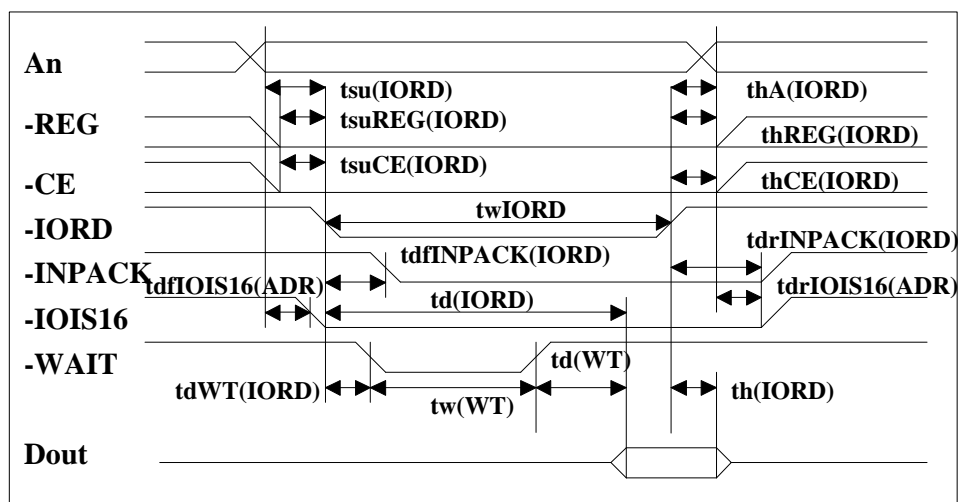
An
tsu(IORD)
thA(IORD)
-REG
tsuREG(IORD)
thREG(IORD)
-CE
tsuCE(IORD)
thCE(IORD)
-IORD
twIORD
tdrINPACK(IORD)
-INPACK
tdfINPACK(IORD)
tdfIOIS16(ADR)
td(IORD)
tdrIOIS16(ADR)
-IOIS16
-WAIT
td(WT)
tdWT(IORD)
tw(WT)
th(IORD)
Dout